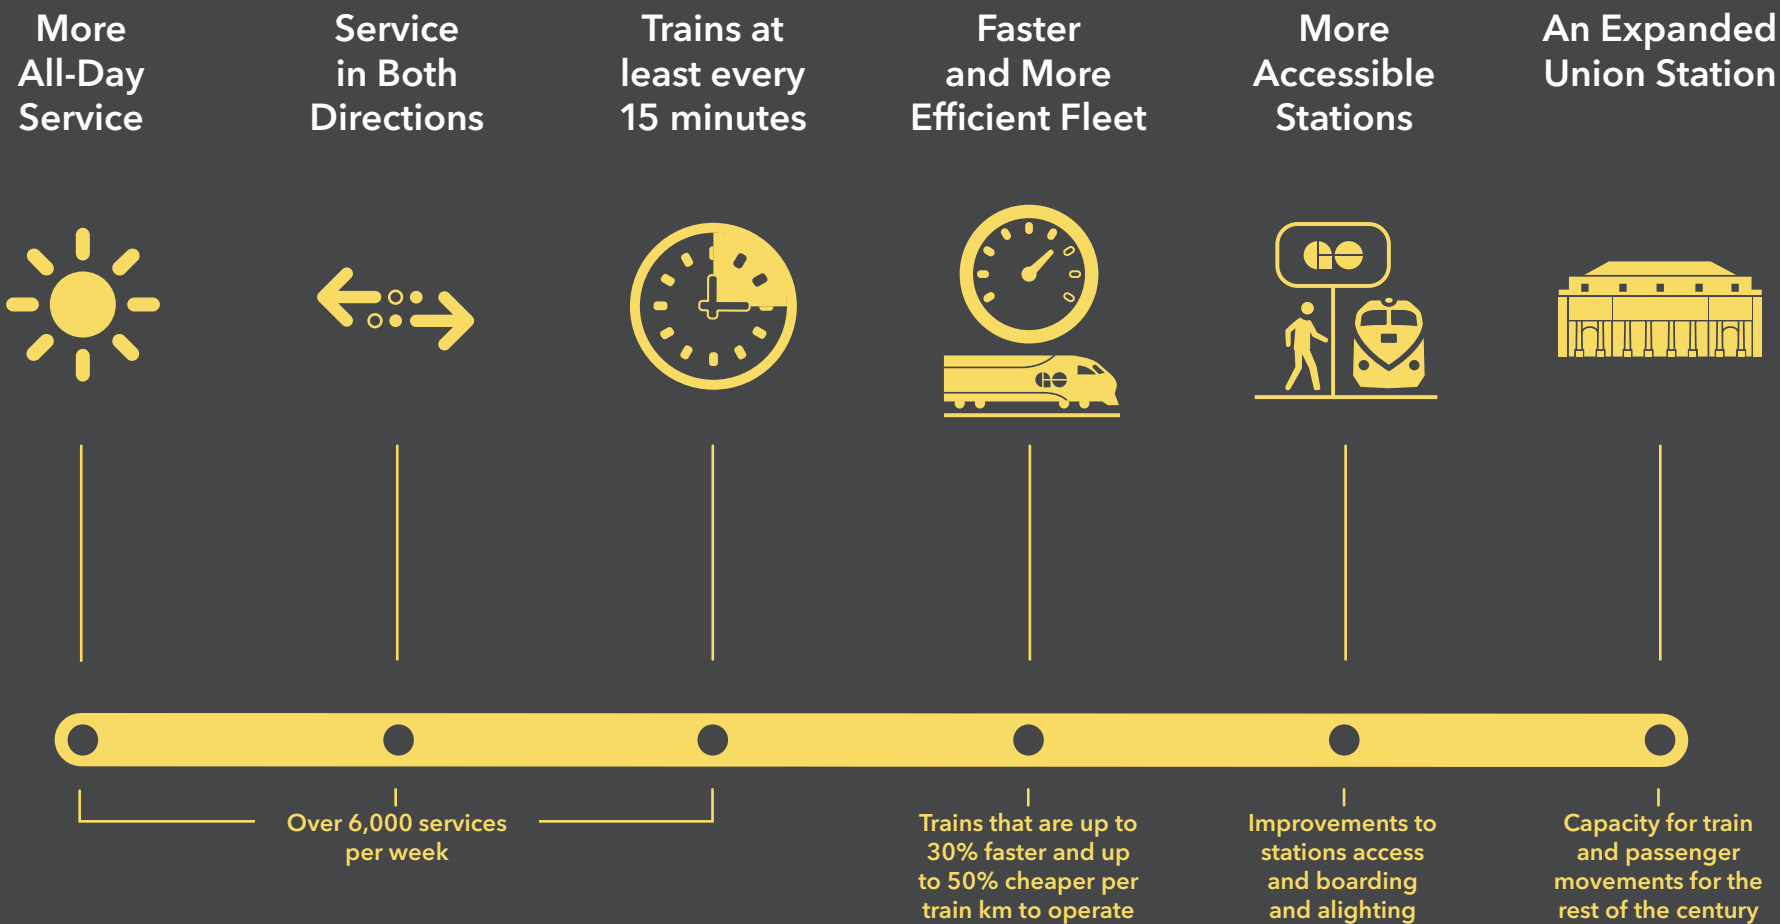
More All-Day Service

Service in Both Directions

Trains at least every 15 minutes

Faster and More Efficient Fleet

More Accessible Stations

An Expanded Union Station

Over 6,000 services per week

Trains that are up to 30% faster and up to 50% cheaper per train km to operate

Improvements to stations access and boarding and alighting

Capacity for train and passenger movements for the rest of the century